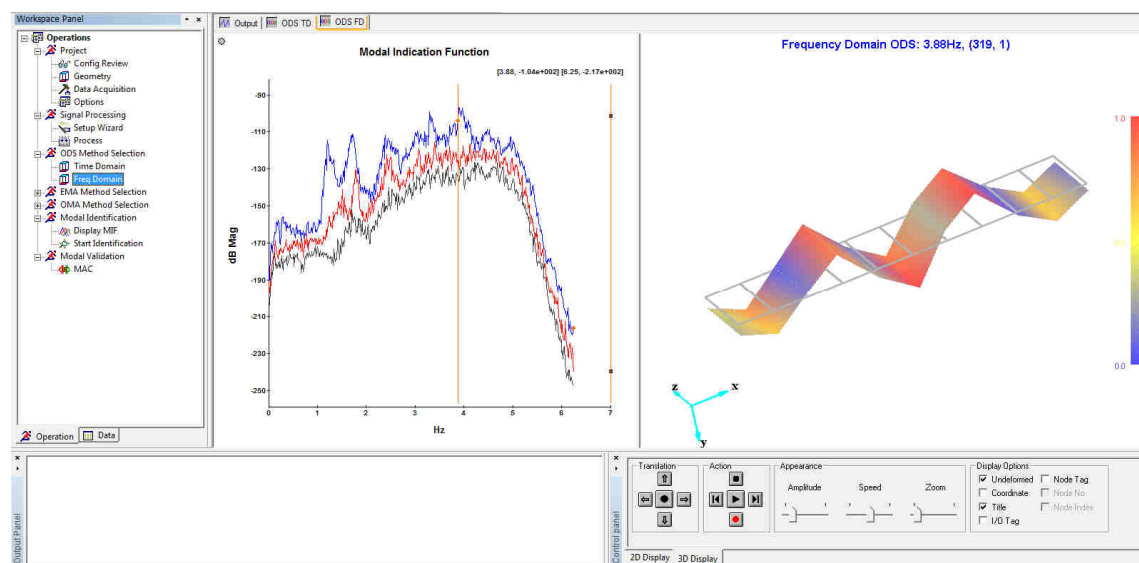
Workspace Panel

Operations
Project
Config Review
Geometry
Data Acquisition
Options
Signal Processing
Setup Wizard
Process
ODS Method Selection
Time Domain
Freq Domain
EMA Method Selection
OMA Method Selection
Modal Identification
Display MIF
Start Identification
Modal Validation
MAC

Operation
Data

Output
ODS TD
ODS FD

Modal Indication Function

[3.88, -1.04e+002] [6.25, -2.17e+002]

dB Mag

-90
-110
-130
-150
-170
-190
-210
-230
-250

0 1 2 3 4 5 6 7

Hz

Frequency Domain ODS: 3.88Hz, (319, 1)

1.0
0.5
0.0

z
x
y

Output Panel

Control panel

Translation
Action
Appearance
Amplitude
Speed
Zoom
Display Options
Undeformed
Node Tag
Coordinate
Node No
Title
Node Index
I/O Tag

2D Display
3D Display